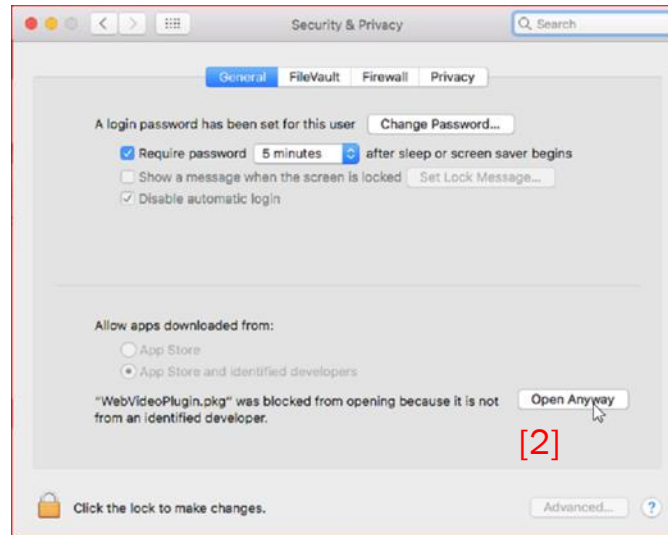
Security & Privacy

Search

General FileVault Firewall Privacy

A login password has been set for this user Change Password...

Require password 5 minutes after sleep or screen saver begins

Show a message when the screen is locked Set Lock Message...

Disable automatic login

Allow apps downloaded from:

App Store

App Store and identified developers

"WebVideoPlugin.pkg" was blocked from opening because it is not from an identified developer.

Open Anyway

[2]

Click the lock to make changes.

Advanced...

?